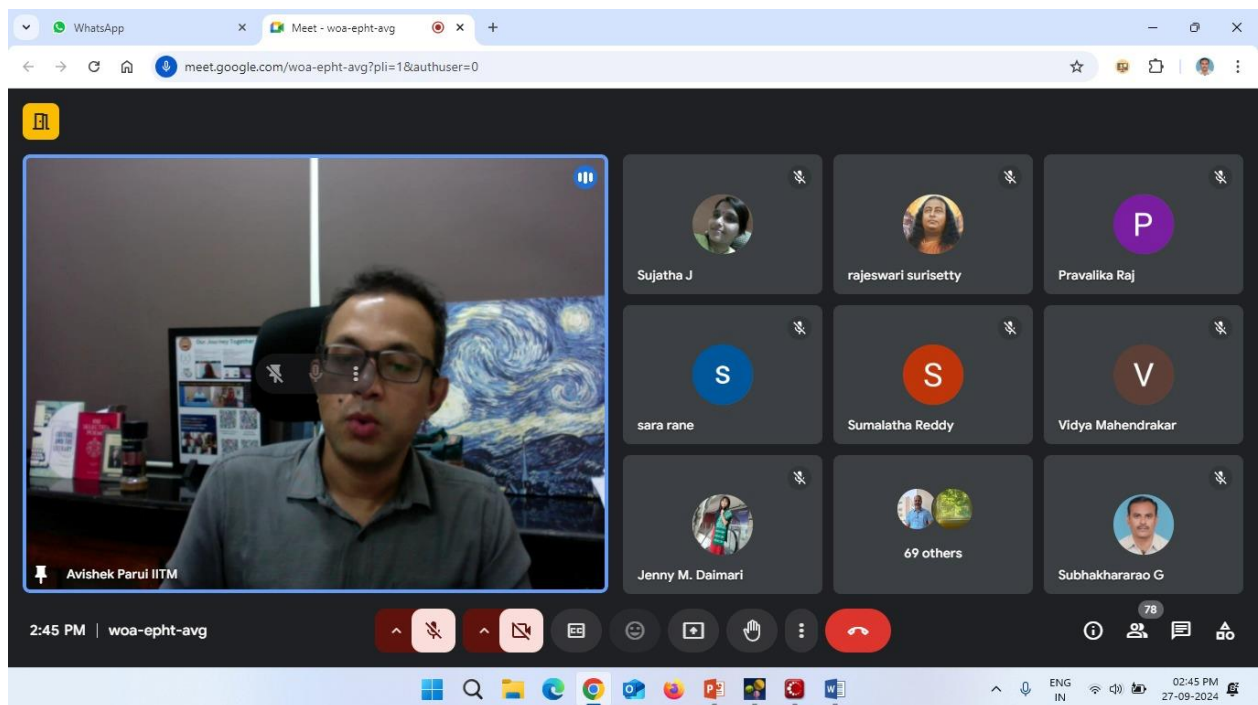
WhatsApp
Meet - woa-epht-avg
meet.google.com/woa-epht-avg?pli=1&authuser=0

Sujatha J
rajeswari surisetty
P
Pravalika Raj
S
sara rane
S
Sumalatha Reddy
V
Vidya Mahendrakar
Jenny M. Daimari
69 others
Subhakhararao G
Avishek Parui IITM

2:45 PM | woa-epht-avg
78

ENG
IN
02:45 PM
27-09-2024